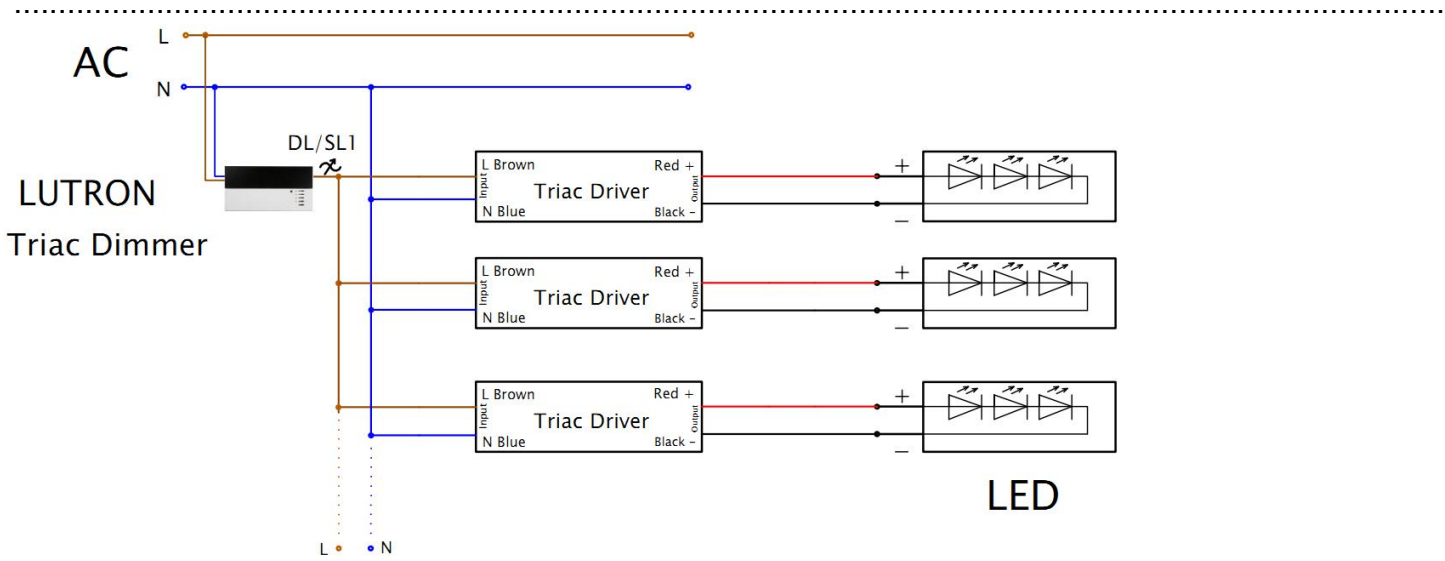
AC

L

N

DL/SL1

LUTRON

Triac Dimmer

L Brown
Input
N Blue
Triac Driver
Red +
Output
Black −

+
−

L Brown
Input
N Blue
Triac Driver
Red +
Output
Black −

+
−

L Brown
Input
N Blue
Triac Driver
Red +
Output
Black −

+
−

LED

L N